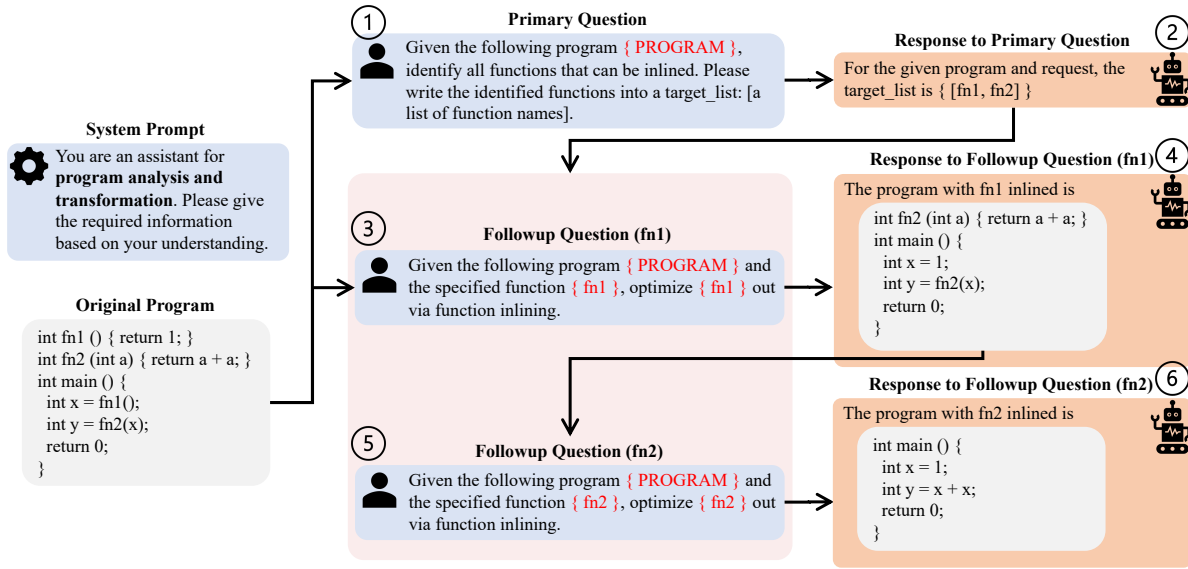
System Prompt

You are an assistant for **program analysis and transformation**. Please give the required information based on your understanding.

Original Program

int fn1 () { return 1; }
int fn2 (int a) { return a + a; }
int main () {
int x = fn1();
int y = fn2(x);
return 0;
}

1

Primary Question

Given the following program { PROGRAM }, identify all functions that can be inlined. Please write the identified functions into a target_list: [a list of function names].

Response to Primary Question

2

For the given program and request, the target_list is { [fn1, fn2] }

3

Followup Question (fn1)

Given the following program { PROGRAM } and the specified function { fn1 }, optimize { fn1 } out via function inlining.

Response to Followup Question (fn1)

4

The program with fn1 inlined is

int fn2 (int a) { return a + a; }
int main () {
int x = 1;
int y = fn2(x);
return 0;
}

5

Followup Question (fn2)

Given the following program { PROGRAM } and the specified function { fn2 }, optimize { fn2 } out via function inlining.

Response to Followup Question (fn2)

6

The program with fn2 inlined is

int main () {
int x = 1;
int y = x + x;
return 0;
}